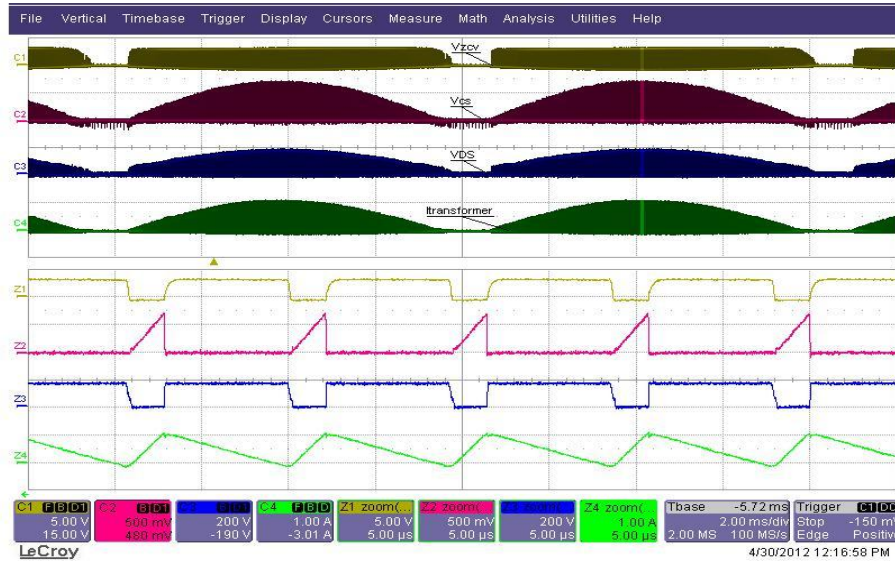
File Vertical Timebase Trigger Display Cursors Measure Math Analysis Utilities Help

C1
Vzcv
C2
Vcs
C3
VDS
C4
Itransformer

Z1
Z2
Z3
Z4

| C1 | C2 | C3 | C4 | Z1 zoom(... | Z2 zoom(... | Z3 zoom(... | Z4 zoom(... | Tbase -5.72 ms | Trigger |
|---|---|---|---|---|---|---|---|---|---|
| 5.00 V | 500 mV | 200 V | 1.00 A | 5.00 V | 500 mV | 200 V | 1.00 A | 2.00 ms/div | Stop -150 m |
| 15.00 V | 480 mV | -190 V | -3.01 A | 5.00 µs | 5.00 µs | 5.00 µs | 5.00 µs | 2.00 MS 100 MS/s | Edge Positiv |

LeCroy
4/30/2012 12:16:58 PM